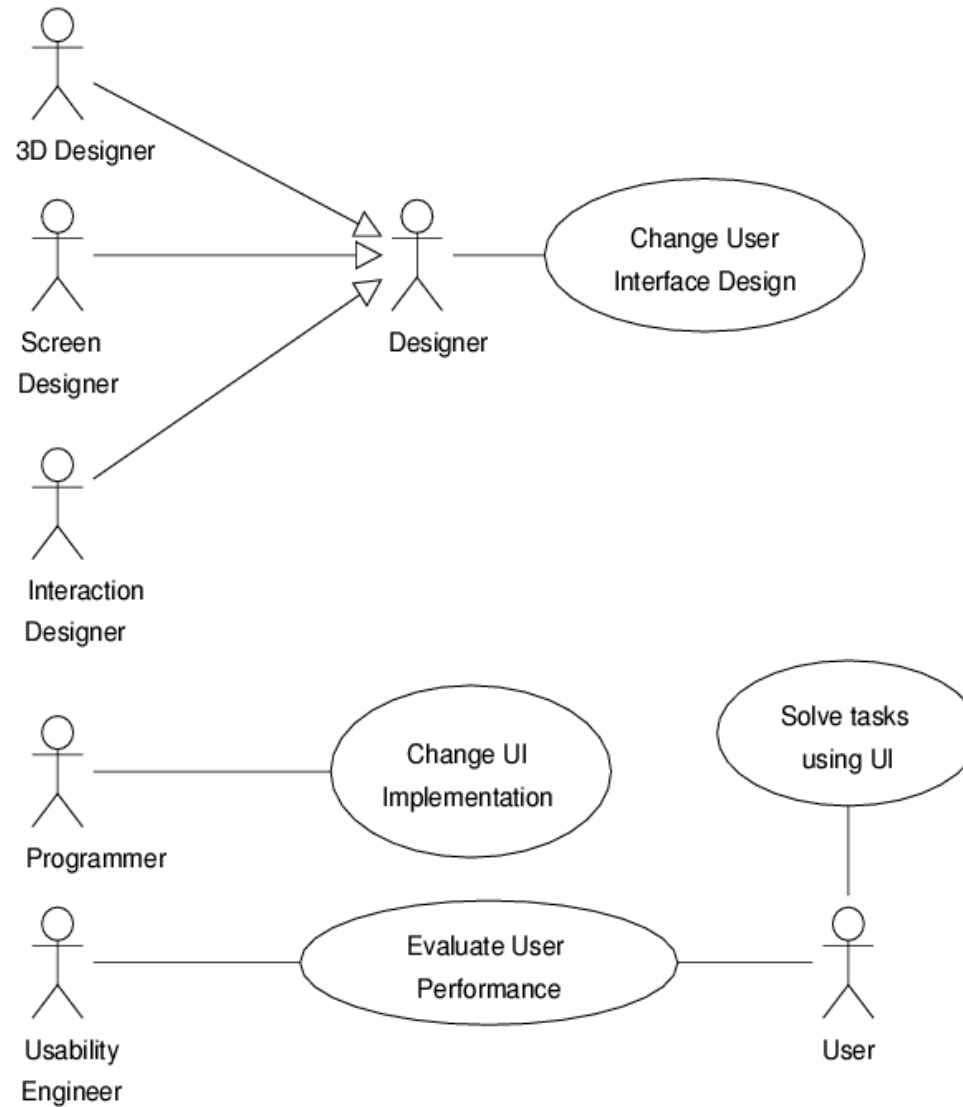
3D Designer

Screen Designer

Designer

Change User Interface Design

Interaction Designer

Programmer

Change UI Implementation

Solve tasks using UI

Usability Engineer

Evaluate User Performance

User